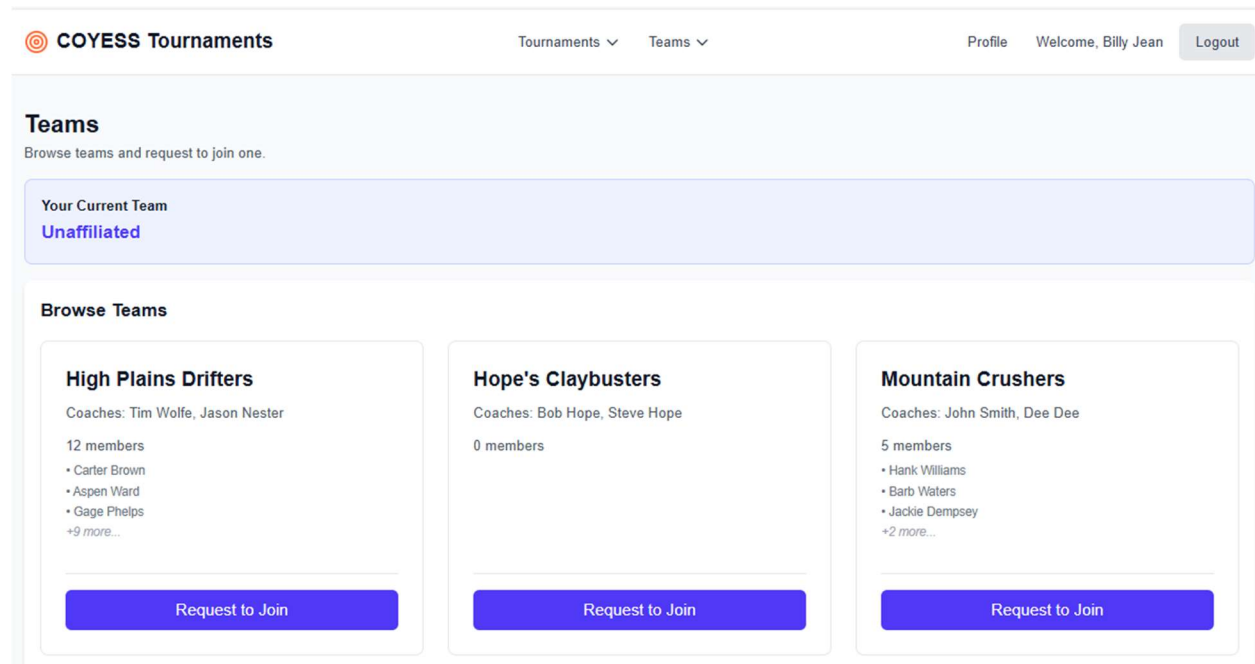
COYESS Tournaments

Tournaments Teams

Profile Welcome, Billy Jean Logout

Teams

Browse teams and request to join one.

Your Current Team

Unaffiliated

Browse Teams

High Plains Drifters

Coaches: Tim Wolfe, Jason Nester

12 members

• Carter Brown
• Aspen Ward
• Gage Phelps
+9 more...

Request to Join

Hope's Claybusters

Coaches: Bob Hope, Steve Hope

0 members

Request to Join

Mountain Crushers

Coaches: John Smith, Dee Dee

5 members

• Hank Williams
• Barb Waters
• Jackie Dempsey
+2 more...

Request to Join